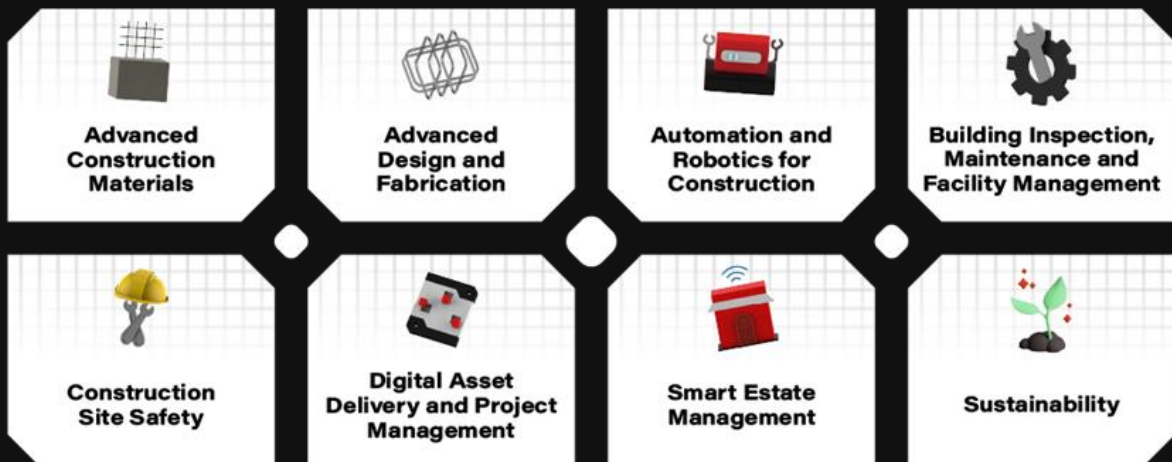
Advanced Construction Materials

Advanced Design and Fabrication

Automation and Robotics for Construction

Building Inspection, Maintenance and Facility Management

Construction Site Safety

Digital Asset Delivery and Project Management

Smart Estate Management

Sustainability